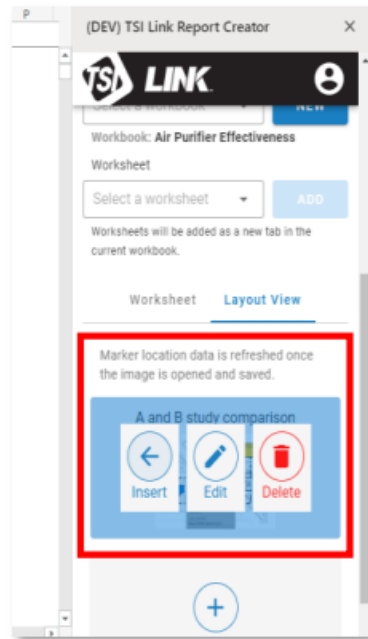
P

(DEV) TSI Link Report Creator ×

TSI LINK

Select a workbook NEW

Workbook: Air Purifier Effectiveness

Worksheet

Select a worksheet ADD

Worksheets will be added as a new tab in the current workbook.

Worksheet Layout View

Marker location data is refreshed once the image is opened and saved.

A and B study comparison

Insert Edit Delete

+